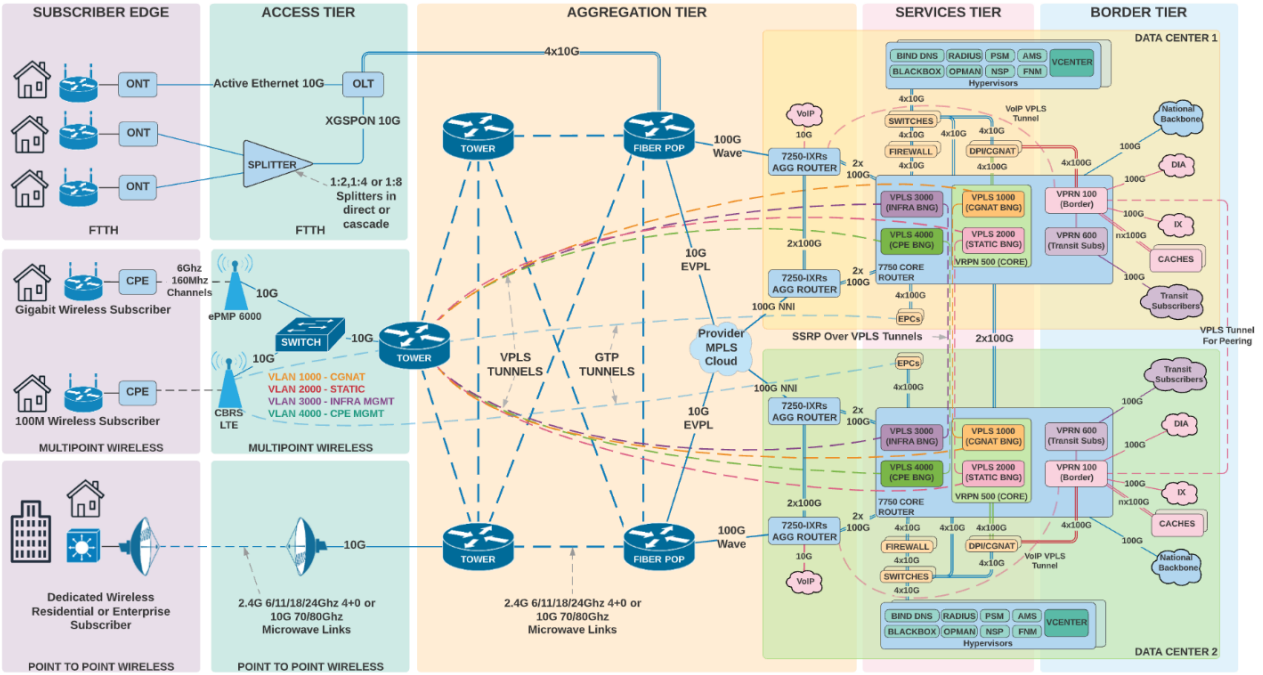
SUBSCRIBER EDGE

ACCESS TIER

AGGREGATION TIER

SERVICES TIER

BORDER TIER

DATA CENTER 1

ONT

ONT

ONT

Active Ethernet 10G

OLT

XGSPON 10G

SPLITTER

1:2,1:4 or 1:8 Splitters in direct or cascade

FTTH

FTTH

4x10G

TOWER

FIBER POP

100G Wave

BIND DNS RADIUS PSM AMS VCENTER
BLACKBOX OPMAN NSP FNM
Hypervisors

4x10G

SWITCHES

4x10G

FIREWALL

4x10G

4x10G

4x10G

DPI/CGNAT

4x10G

VoIP VPLS Tunnel

VoIP

10G

7250-IXRs AGG ROUTER

2x 100G

VPLS 3000 (INFRA BNG)

VPLS 1000 (CGNAT BNG)

VPLS 4000 (CPE BNG)

VPLS 2000 (STATIC BNG)

VPRN 500 (CORE)

7750 CORE ROUTER

VPRN 100 (Border)

VPRN 600 (Transit Subs)

4x100G

National Backbone

100G

DIA

100G

100G

IX

nx100G

CACHES

100G

Transit Subscribers

2x100G

7250-IXRs AGG ROUTER

2x 100G

4x100G

EPCs

10G EVPL

100G NNI

Provider MPLS Cloud

SSRP Over VPLS Tunnels

2x100G

VPLS Tunnel For Peering

CPE

6Ghz 160Mhz Channels

10G

ePMP 6000

Gigabit Wireless Subscriber

SWITCH

10G

TOWER

10G

CPE

CBRS LTE

VLAN 1000 - CGNAT
VLAN 2000 - STATIC
VLAN 3000 - INFRA MGMT
VLAN 4000 - CPE MGMT

100M Wireless Subscriber

MULTIPOINT WIRELESS

MULTIPOINT WIRELESS

VPLS TUNNELS

GTP TUNNELS

EPCs

4x100G

100G NNI

7250-IXRs AGG ROUTER

2x 100G

VPLS 3000 (INFRA BNG)

VPLS 1000 (CGNAT BNG)

VPLS 4000 (CPE BNG)

VPLS 2000 (STATIC BNG)

VPRN 500 (CORE)

7750 CORE ROUTER

VPRN 600 (Transit Subs)

VPRN 100 (Border)

Transit Subscribers

100G

DIA

100G

100G

IX

nx100G

CACHES

4x100G

100G

National Backbone

10G EVPL

2x100G

7250-IXRs AGG ROUTER

2x 100G

10G

VoIP

4x10G

FIREWALL

4x10G

4x10G

4x100G

DPI/CGNAT

4x10G

VoIP VPLS Tunnel

SWITCHES

4x10G

BIND DNS RADIUS PSM AMS VCENTER
BLACKBOX OPMAN NSP FNM
Hypervisors

10G

TOWER

FIBER POP

100G Wave

Dedicated Wireless Residential or Enterprise Subscriber

2.4G 6/11/18/24Ghz 4+0 or 10G 70/80Ghz Microwave Links

2.4G 6/11/18/24Ghz 4+0 or 10G 70/80Ghz Microwave Links

POINT TO POINT WIRELESS

POINT TO POINT WIRELESS

DATA CENTER 2